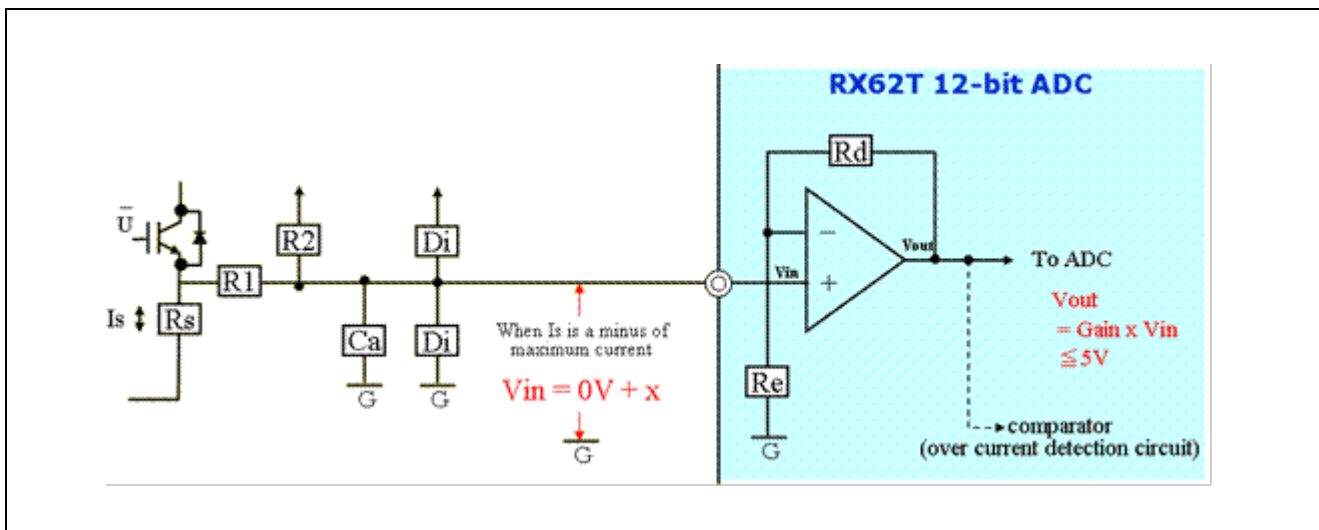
RX62T 12-bit ADC

$\bar{U}$

R2

Di

Rd

R1

Is

Rs

Ca

Di

G

G

When Is is a minus of maximum current

Vin = 0V + x

G

−

+

Vin

Vout

To ADC

Vout
= Gain x Vin
≦5V

Re

G

comparator
(over current detection circuit)